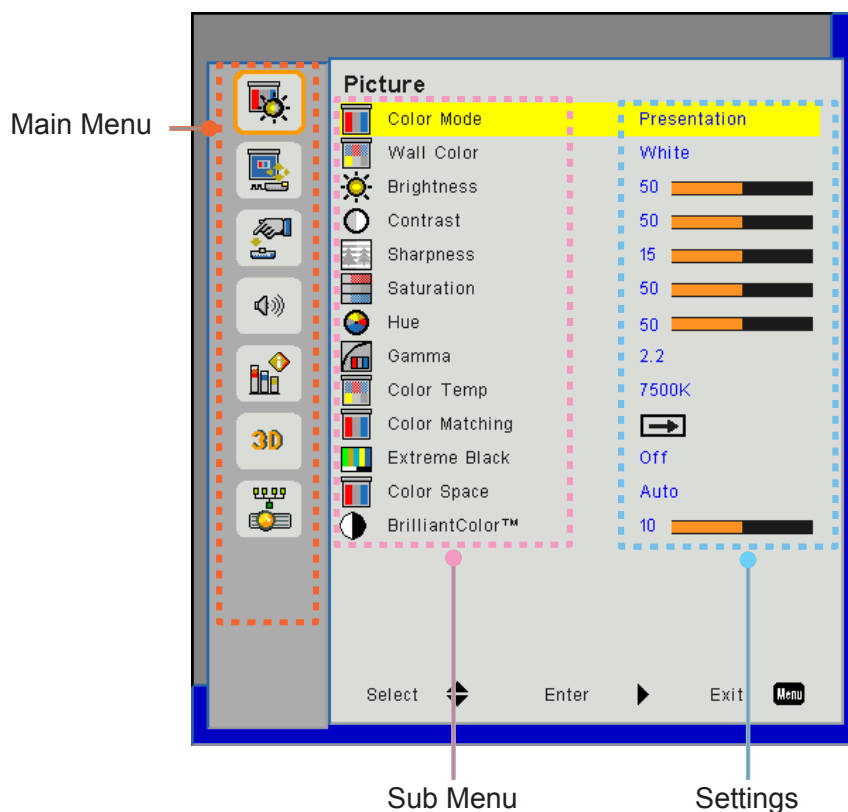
Main Menu

3D

Picture

| | |
|---|---|
| Color Mode | Presentation |
| Wall Color | White |
| Brightness | 50 |
| Contrast | 50 |
| Sharpness | 15 |
| Saturation | 50 |
| Hue | 50 |
| Gamma | 2.2 |
| Color Temp | 7500K |
| Color Matching | |
| Extreme Black | Off |
| Color Space | Auto |
| BrilliantColor™ | 10 |

Select Enter Exit Menu

Sub Menu

Settings